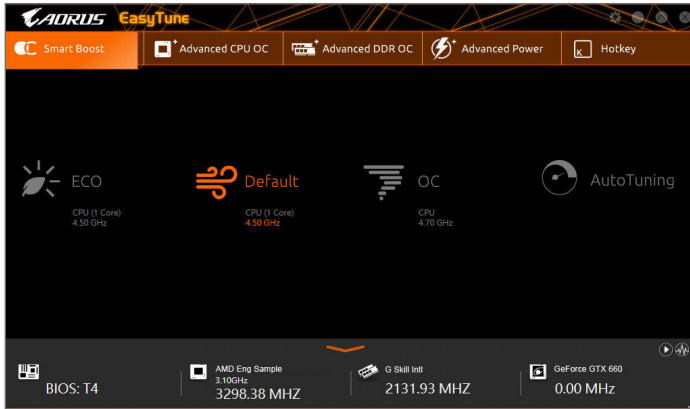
AORUS EasyTune

Smart Boost
Advanced CPU OC
Advanced DDR OC
Advanced Power
Hotkey

ECO
CPU (1 Core)
4.50 GHz

Default
CPU (1 Core)
4.50 GHz

OC
CPU
4.70 GHz

AutoTuning

BIOS: T4

AMD Eng Sample
3.10GHz
3298.38 MHZ

G Skill Intl
2131.93 MHZ

GeForce GTX 660
0.00 MHz